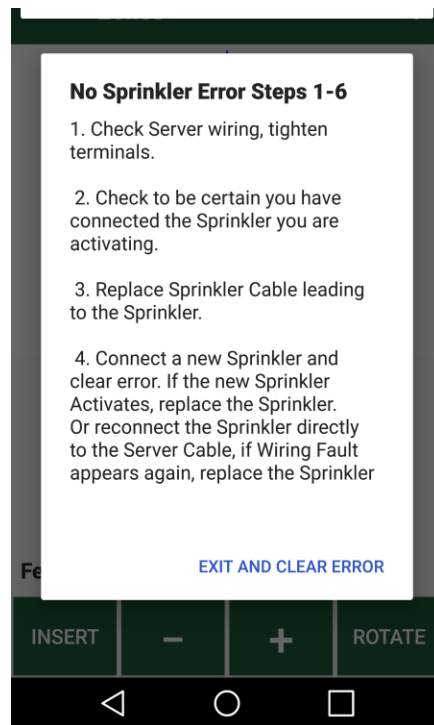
No Sprinkler Error Steps 1-6

1. Check Server wiring, tighten terminals.

2. Check to be certain you have connected the Sprinkler you are activating.

3. Replace Sprinkler Cable leading to the Sprinkler.

4. Connect a new Sprinkler and clear error. If the new Sprinkler Activates, replace the Sprinkler. Or reconnect the Sprinkler directly to the Server Cable, if Wiring Fault appears again, replace the Sprinkler

EXIT AND CLEAR ERROR

Fe

INSERT

–

+

ROTATE